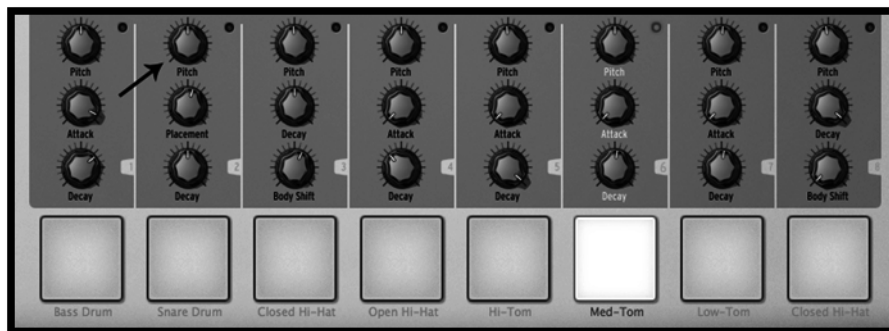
Pitch
Attack
Decay
1

Pitch
Placement
Decay
2

Pitch
Decay
Body Shift
3

Pitch
Attack
Decay
4

Pitch
Attack
Decay
5

Pitch
Attack
Decay
6

Pitch
Attack
Decay
7

Pitch
Decay
Body Shift
8

Bass Drum
Snare Drum
Closed Hi-Hat
Open Hi-Hat
Hi-Tom
Med-Tom
Low-Tom
Closed Hi-Hat